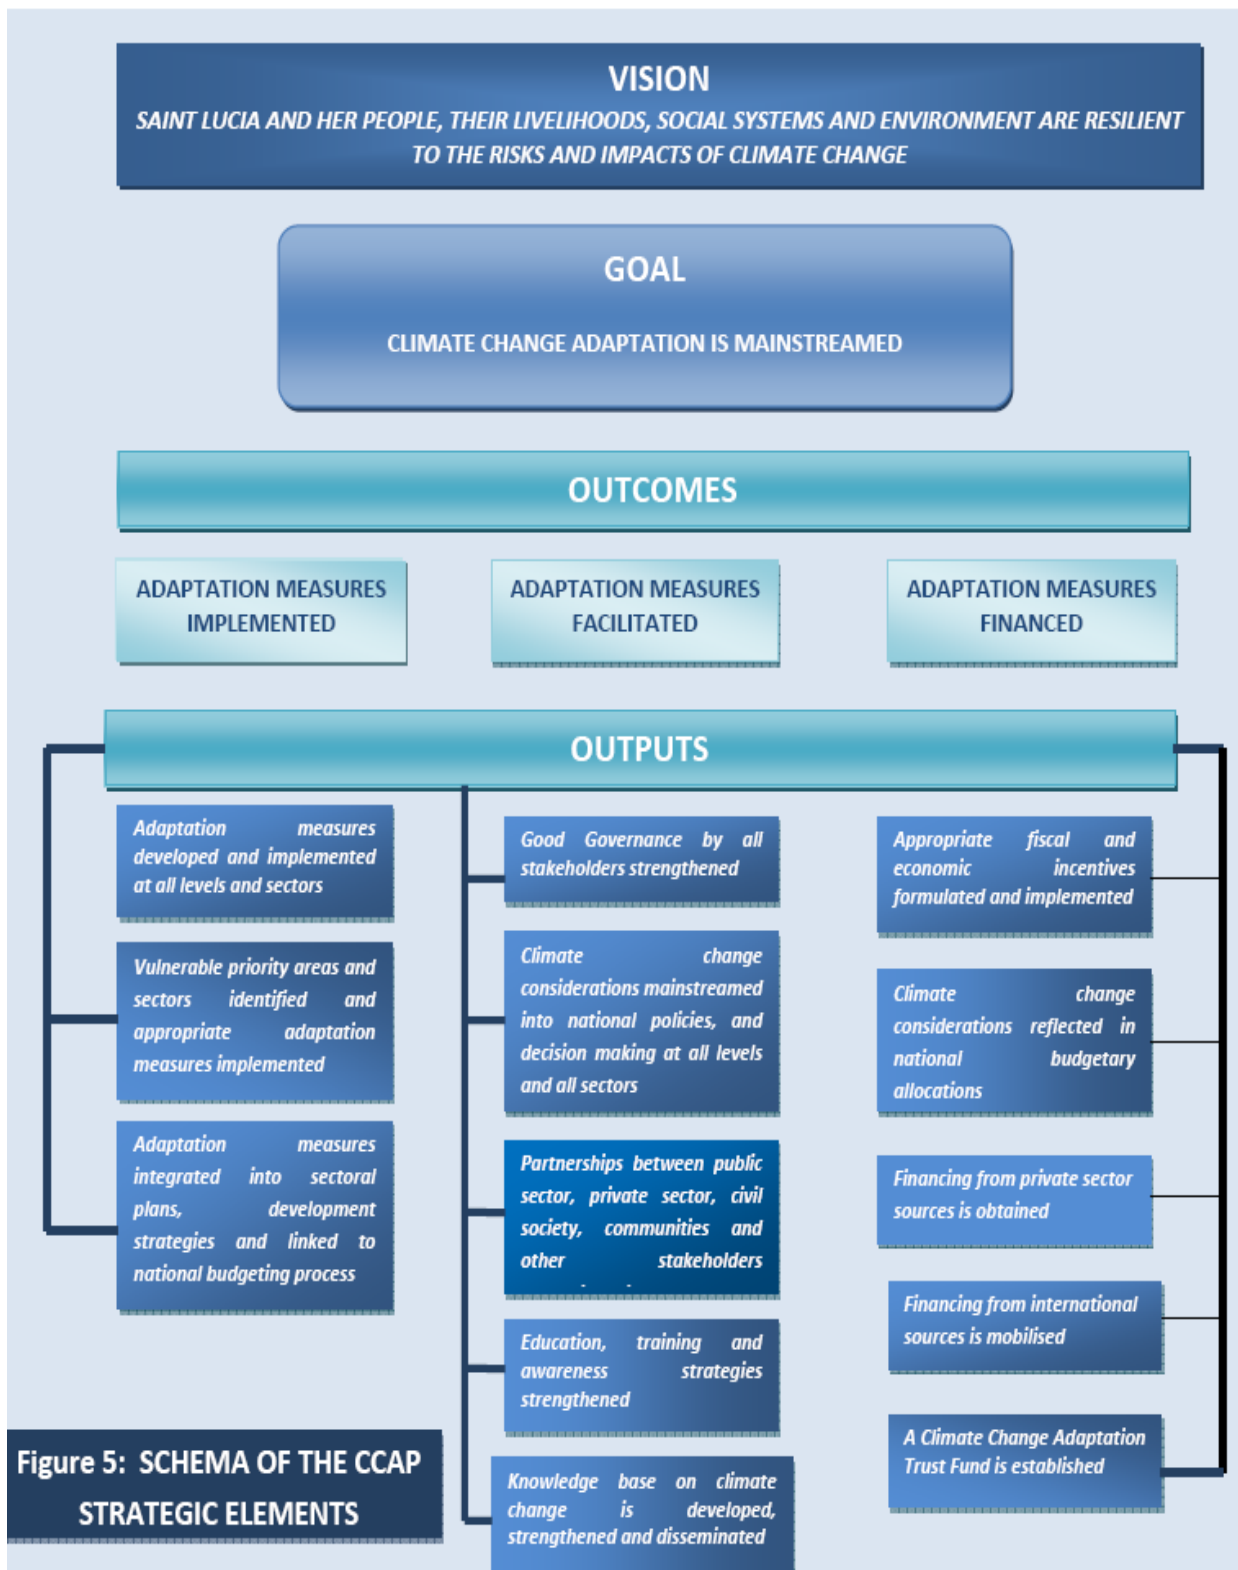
VISION

SAINT LUCIA AND HER PEOPLE, THEIR LIVELIHOODS, SOCIAL SYSTEMS AND ENVIRONMENT ARE RESILIENT TO THE RISKS AND IMPACTS OF CLIMATE CHANGE

GOAL

CLIMATE CHANGE ADAPTATION IS MAINSTREAMED

OUTCOMES

ADAPTATION MEASURES IMPLEMENTED

ADAPTATION MEASURES FACILITATED

ADAPTATION MEASURES FINANCED

OUTPUTS

Adaptation measures developed and implemented at all levels and sectors

Vulnerable priority areas and sectors identified and appropriate adaptation measures implemented

Adaptation measures integrated into sectoral plans, development strategies and linked to national budgeting process

Good Governance by all stakeholders strengthened

Climate change considerations mainstreamed into national policies, and decision making at all levels and all sectors

Partnerships between public sector, private sector, civil society, communities and other stakeholders

Education, training and awareness strategies strengthened

Knowledge base on climate change is developed, strengthened and disseminated

Appropriate fiscal and economic incentives formulated and implemented

Climate change considerations reflected in national budgetary allocations

Financing from private sector sources is obtained

Financing from international sources is mobilised

A Climate Change Adaptation Trust Fund is established

Figure 5: SCHEMA OF THE CCAP STRATEGIC ELEMENTS